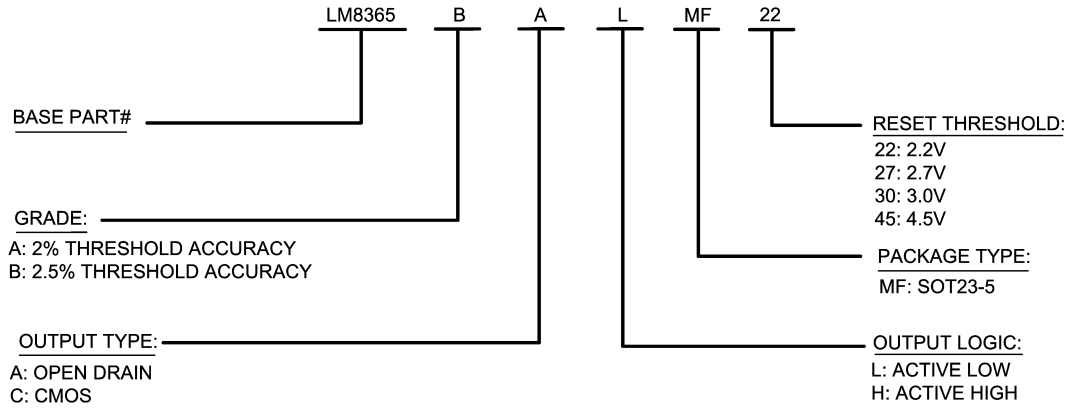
LM8365 B A L MF 22

BASE PART#

RESET THRESHOLD:
22: 2.2V
27: 2.7V
30: 3.0V
45: 4.5V

GRADE:
A: 2% THRESHOLD ACCURACY
B: 2.5% THRESHOLD ACCURACY

PACKAGE TYPE:
MF: SOT23-5

OUTPUT TYPE:
A: OPEN DRAIN
C: CMOS

OUTPUT LOGIC:
L: ACTIVE LOW
H: ACTIVE HIGH